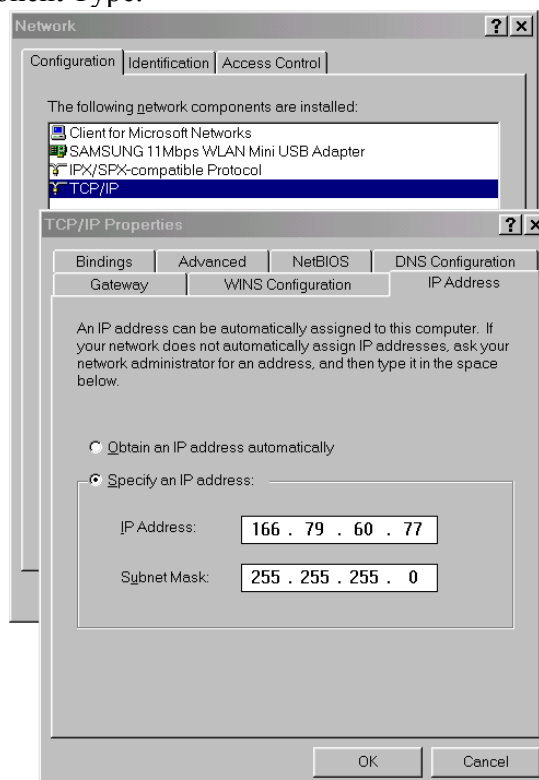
Network

?X

Configuration | Identification | Access Control

The following network components are installed:

Client for Microsoft Networks
SAMSUNG 11Mbps WLAN Mini USB Adapter
IPX/SPX-compatible Protocol
TCP/IP

TCP/IP Properties

?X

Bindings | Advanced | NetBIOS | DNS Configuration
Gateway | WINS Configuration | IP Address

An IP address can be automatically assigned to this computer. If your network does not automatically assign IP addresses, ask your network administrator for an address, and then type it in the space below.

Obtain an IP address automatically

Specify an IP address:

IP Address: 166 . 79 . 60 . 77

Subnet Mask: 255 . 255 . 255 . 0

OK

Cancel